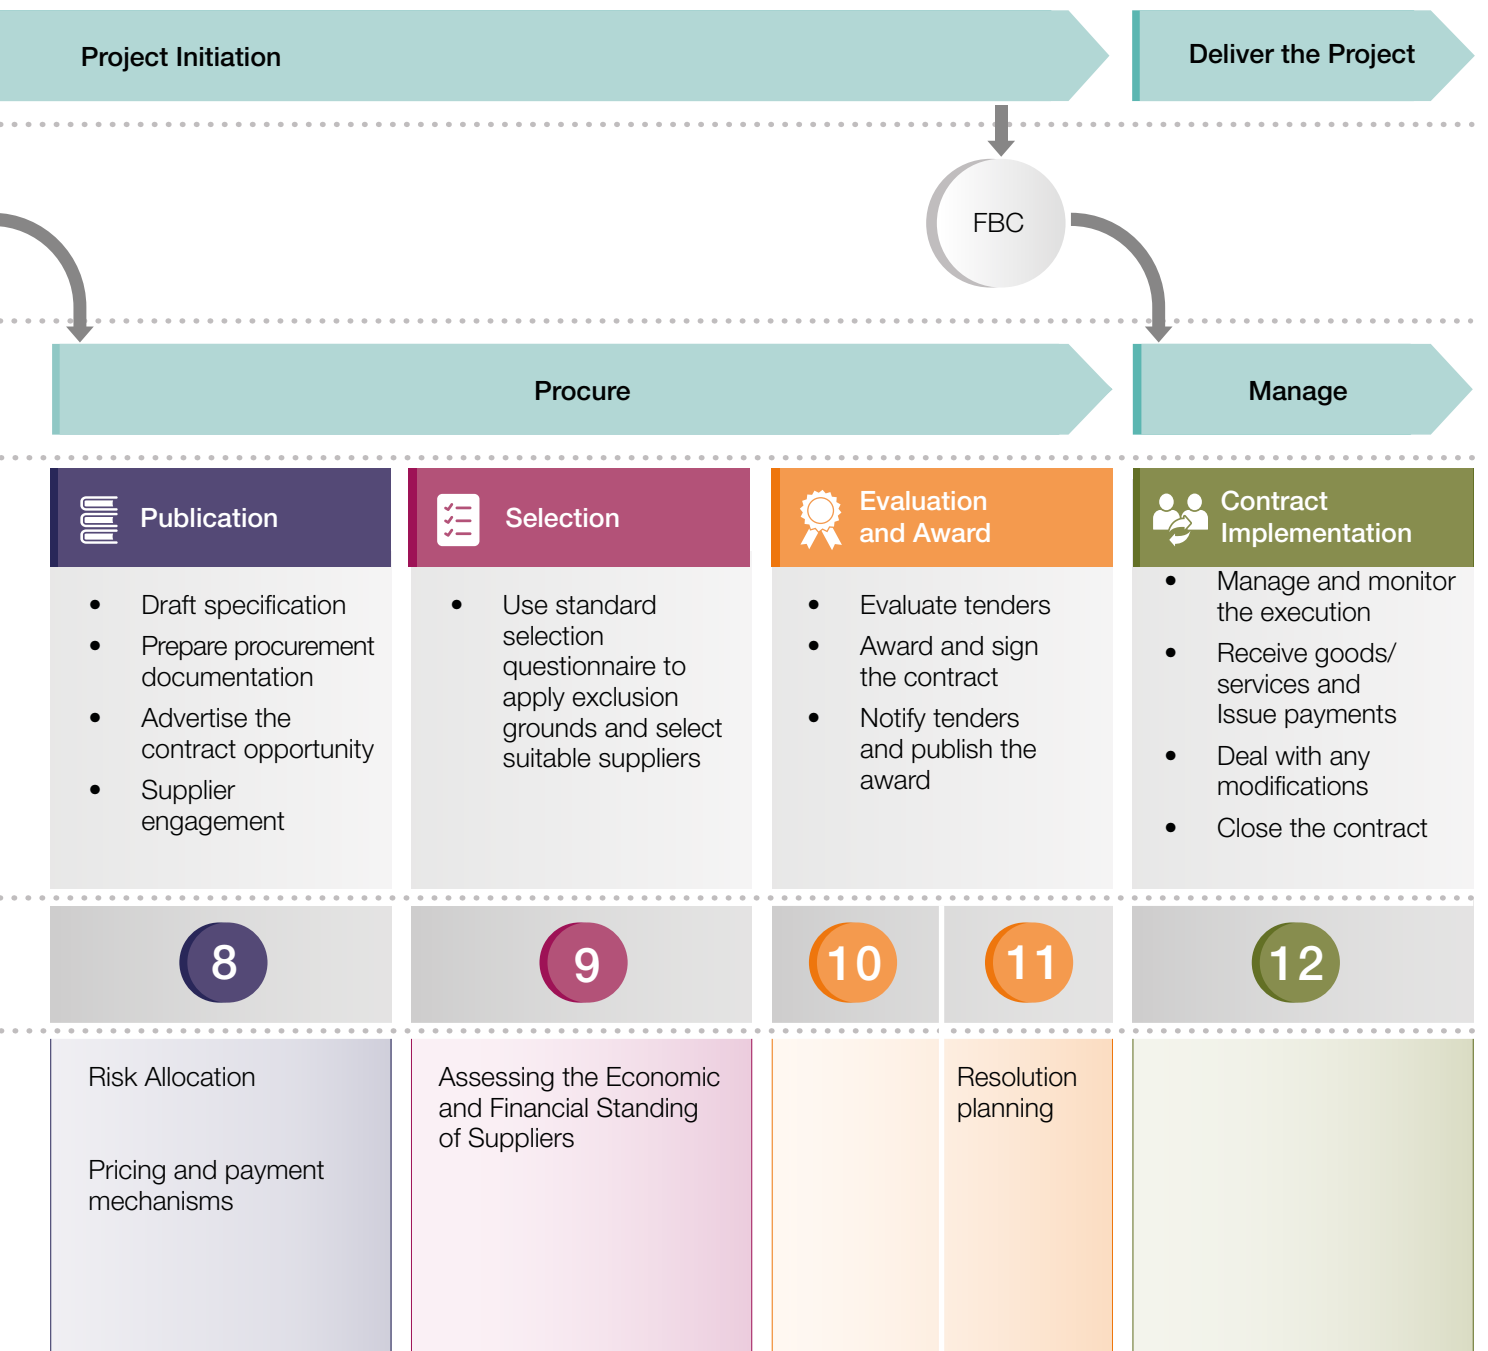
Project Initiation

Deliver the Project

FBC

Procure

Manage

Publication

- Draft specification
- Prepare procurement documentation
- Advertise the contract opportunity
- Supplier engagement

Selection

- Use standard selection questionnaire to apply exclusion grounds and select suitable suppliers

Evaluation and Award

- Evaluate tenders
- Award and sign the contract
- Notify tenders and publish the award

Contract Implementation

- Manage and monitor the execution
- Receive goods/ services and Issue payments
- Deal with any modifications
- Close the contract

8

9

10

11

12

Risk Allocation

Pricing and payment mechanisms

Assessing the Economic and Financial Standing of Suppliers

Resolution planning